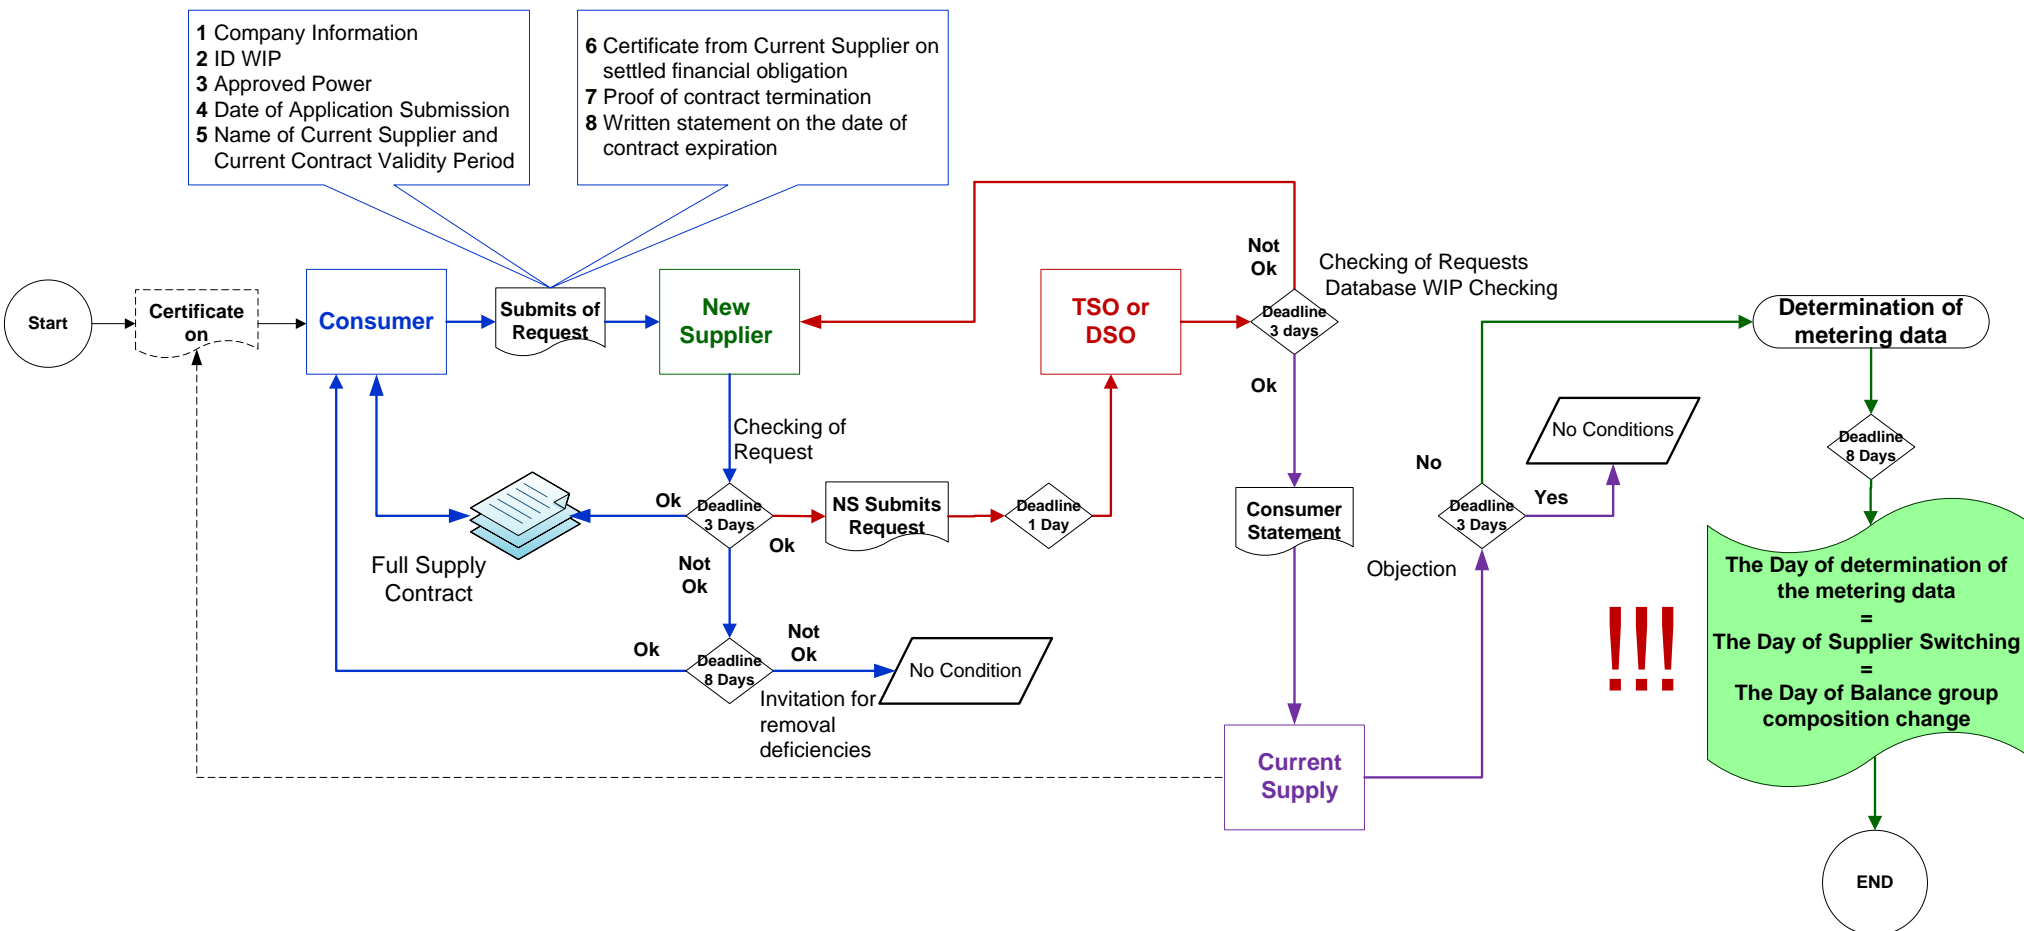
1 Company Information
2 ID WIP
3 Approved Power
4 Date of Application Submission
5 Name of Current Supplier and Current Contract Validity Period

6 Certificate from Current Supplier on settled financial obligation
7 Proof of contract termination
8 Written statement on the date of contract expiration

Start

Certificate on

Consumer

Submits of Request

New Supplier

TSO or DSO

Not Ok

Checking of Requests Database WIP Checking

Deadline 3 days

Ok

Determination of metering data

Deadline 8 Days

Checking of Request

No Conditions

No

Ok

Deadline 3 Days

NS Submits Request

Deadline 1 Day

Consumer Statement

Deadline 3 Days

Yes

Ok

Full Supply Contract

Not Ok

Objection

The Day of determination of the metering data
=
The Day of Supplier Switching
=
The Day of Balance group composition change

Not Ok

Ok

Deadline 8 Days

No Condition

!!!

Invitation for removal deficiencies

Current Supply

END